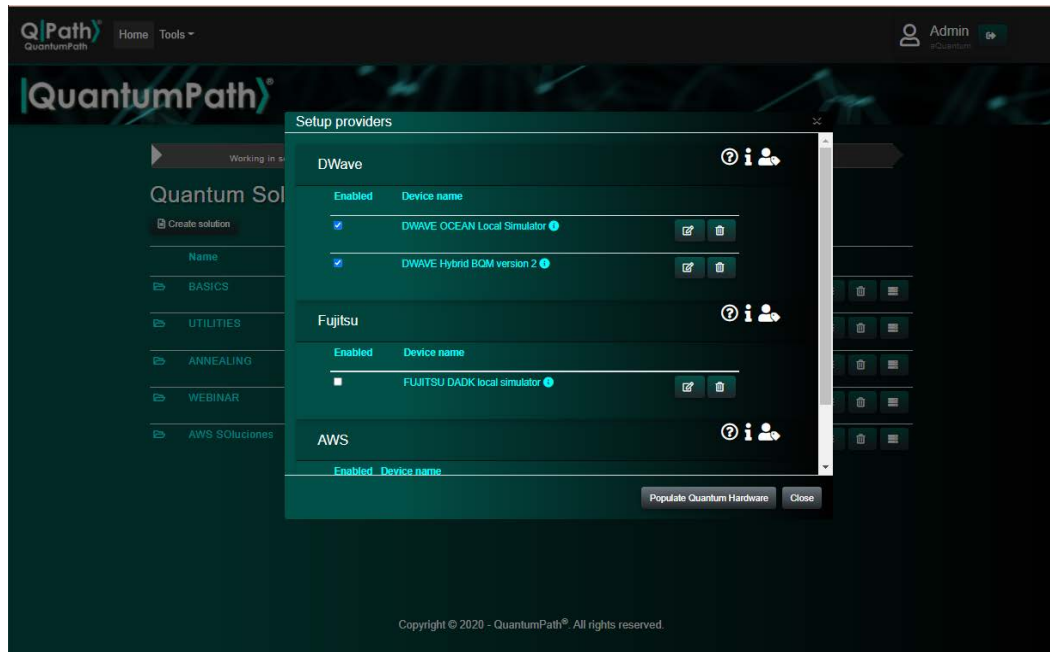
Q|Path⟩
QuantumPath
Home Tools
Admin
aQuantum

|QuantumPath⟩

Working in s

Quantum Sol

Create solution

Name
BASICS
UTILITIES
ANNEALING
WEBINAR
AWS SOluciones

Setup providers

DWave

| Enabled | Device name |
|---|---|
| ☑ | DWAVE OCEAN Local Simulator |
| ☑ | DWAVE Hybrid BQM version 2 |

Fujitsu

| Enabled | Device name |
|---|---|
| ☐ | FUJITSU DADK local simulator |

AWS

Enabled Device name

Populate Quantum Hardware
Close

Copyright © 2020 - QuantumPath®. All rights reserved.